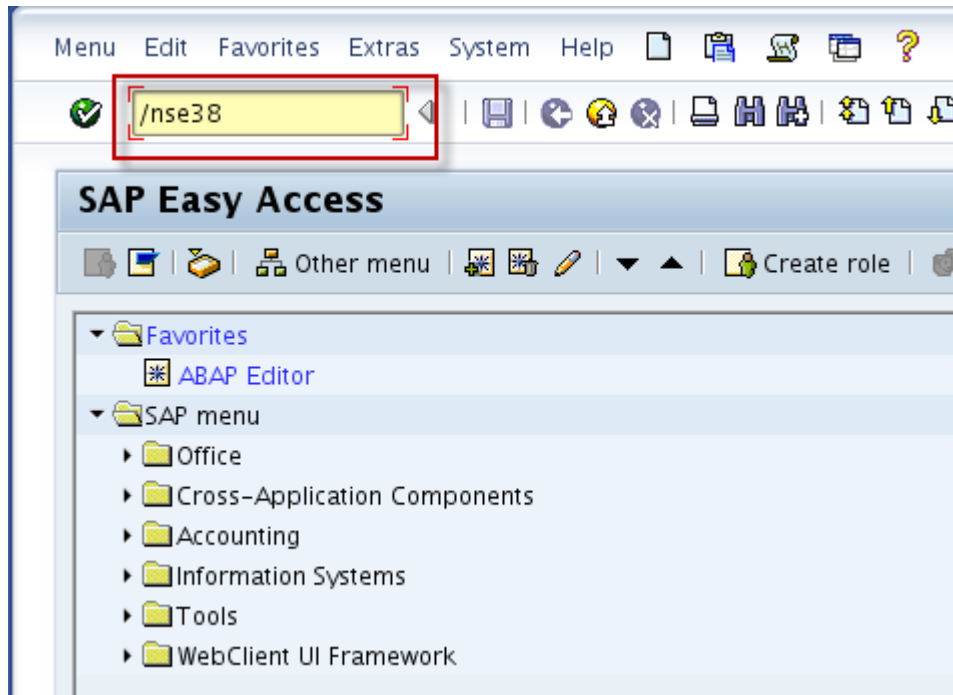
Menu Edit Favorites Extras System Help

/nse38

SAP Easy Access

Other menu

Create role

Favorites
ABAP Editor
SAP menu
Office
Cross-Application Components
Accounting
Information Systems
Tools
WebClient UI Framework